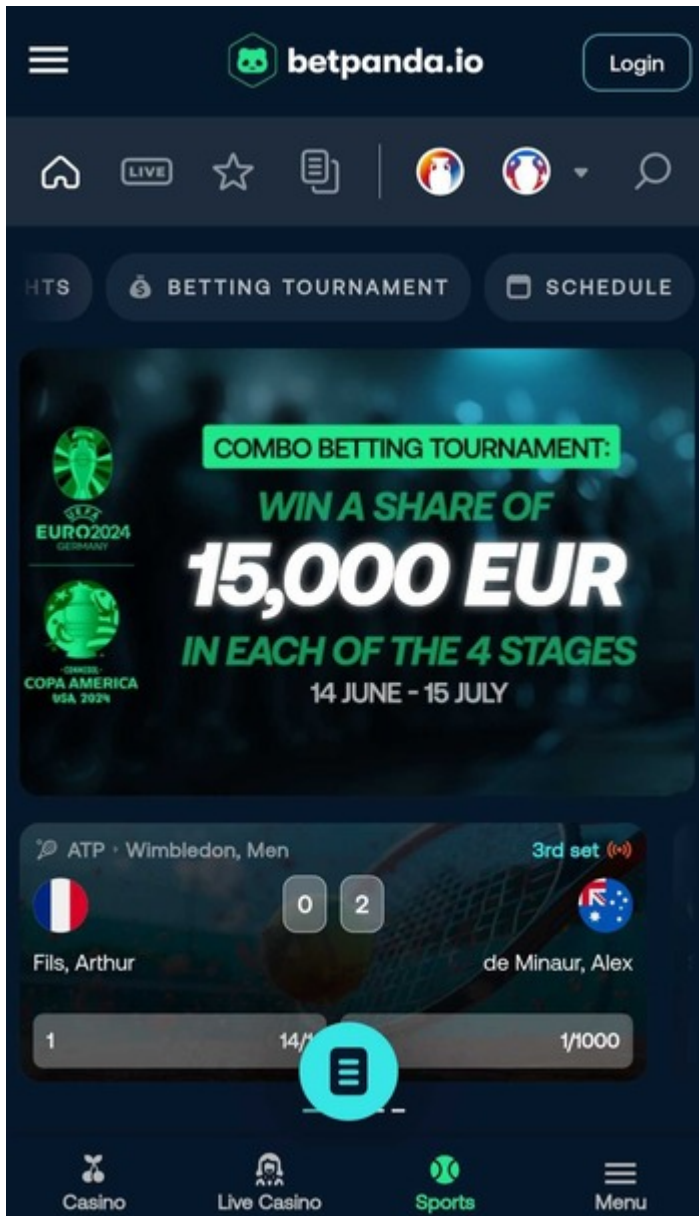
betpanda.io

Login

LIVE

HTS

BETTING TOURNAMENT

SCHEDULE

UEFA EURO2024 GERMANY

CONMEBOL COPA AMERICA USA 2024

COMBO BETTING TOURNAMENT:

WIN A SHARE OF

15,000 EUR

IN EACH OF THE 4 STAGES

14 JUNE - 15 JULY

ATP · Wimbledon, Men

3rd set

0 2

Fils, Arthur

de Minaur, Alex

1 14/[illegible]

1/1000

Casino

Live Casino

Sports

Menu